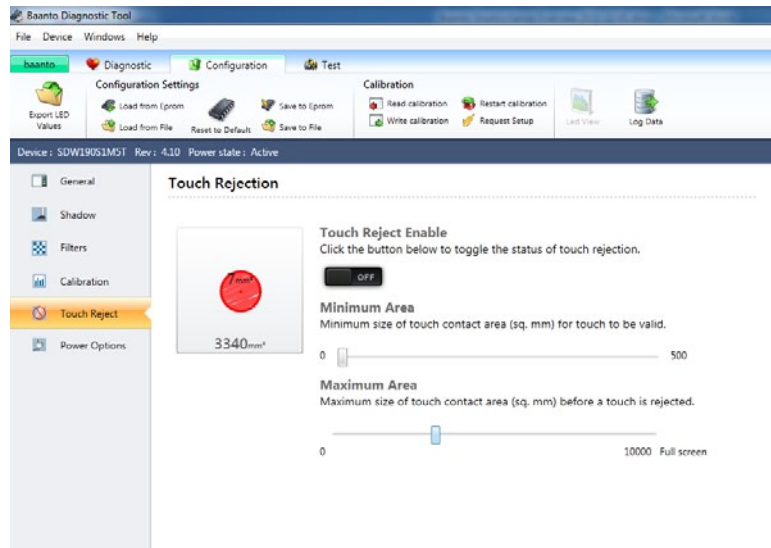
Baanto Diagnostic Tool

File Device Windows Help

baanto Diagnostic Configuration Test

Export LED Values

Configuration Settings

Load from Eprom

Load from File

Reset to Default

Save to Eprom

Save to File

Calibration

Read calibration

Write calibration

Restart calibration

Request Setup

Led View

Log Data

Device : SDW190S1MST Rev : 4.10 Power state : Active

General

Shadow

Filters

Calibration

Touch Reject

Power Options

Touch Rejection

7mm²

3340mm²

Touch Reject Enable

Click the button below to toggle the status of touch rejection.

OFF

Minimum Area

Minimum size of touch contact area (sq. mm) for touch to be valid.

0

500

Maximum Area

Maximum size of touch contact area (sq. mm) before a touch is rejected.

0

10000 Full screen